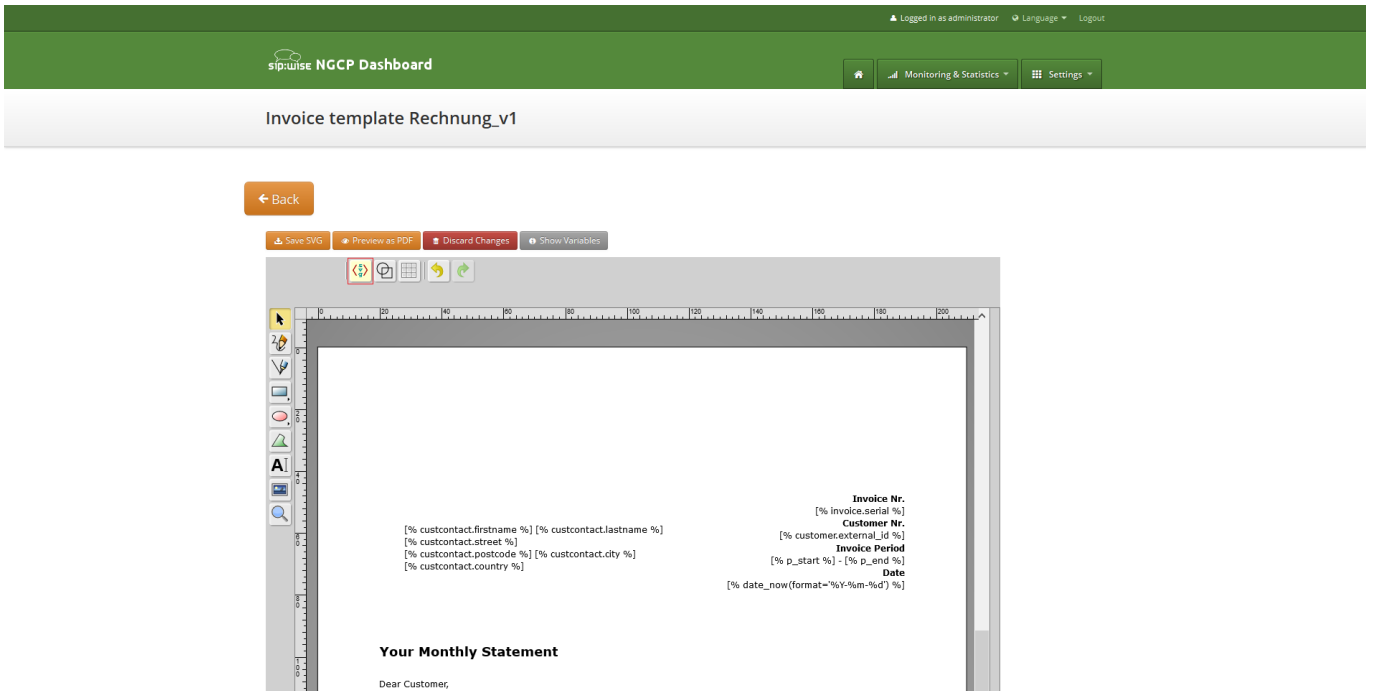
Logged in as administrator   Language   Logout

sip:wise NGCP Dashboard

Monitoring & Statistics   Settings

Invoice template Rechnung_v1

Back

Save SVG   Preview as PDF   Discard Changes   Show Variables

0   20   40   60   80   100   120   140   160   180   200

[% custcontact.firstname %] [% custcontact.lastname %]
[% custcontact.street %]
[% custcontact.postcode %] [% custcontact.city %]
[% custcontact.country %]

Invoice Nr.
[% invoice.serial %]
Customer Nr.
[% customer.external_id %]
Invoice Period
[% p_start %] - [% p_end %]
Date
[% date_now(format='%Y-%m-%d') %]

Your Monthly Statement

Dear Customer,